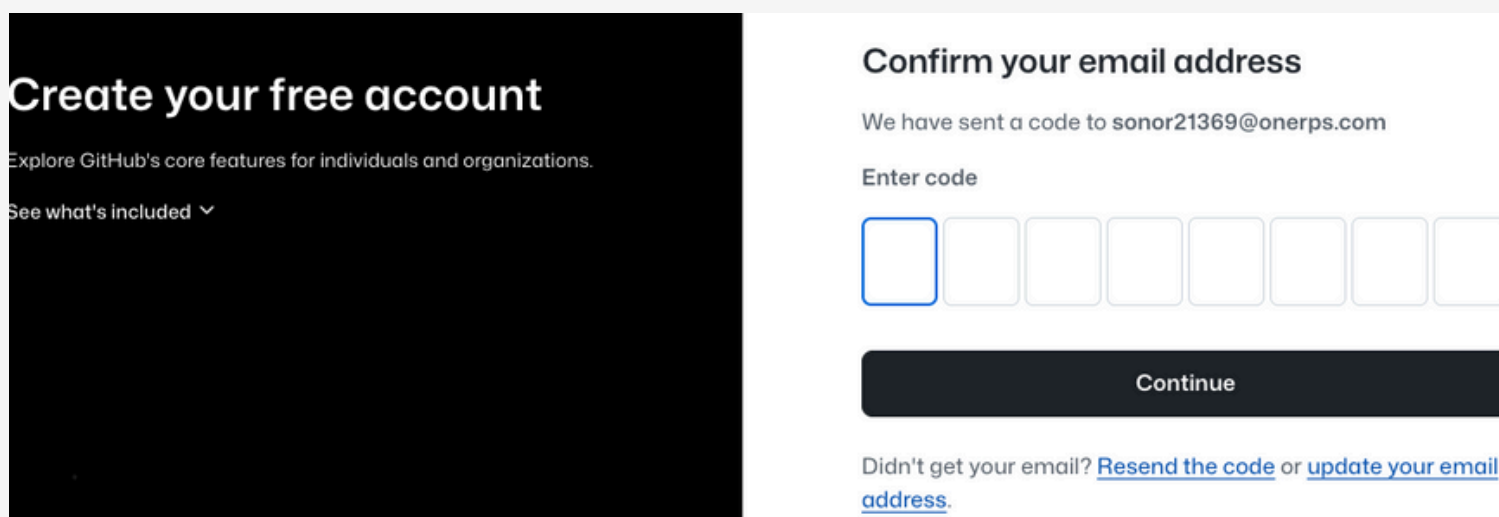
Create your free account

Explore GitHub's core features for individuals and organizations.

See what's included

Confirm your email address

We have sent a code to sonor21369@onerps.com

Enter code

Continue

Didn't get your email? Resend the code or update your email address.